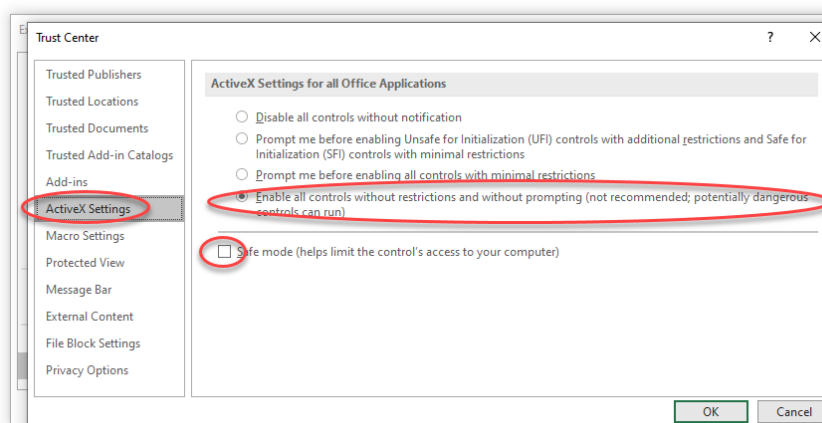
Trust Center

?

Trusted Publishers
Trusted Locations
Trusted Documents
Trusted Add-in Catalogs
Add-ins
ActiveX Settings
Macro Settings
Protected View
Message Bar
External Content
File Block Settings
Privacy Options

ActiveX Settings for all Office Applications

Disable all controls without notification

Prompt me before enabling Unsafe for Initialization (UFI) controls with additional restrictions and Safe for Initialization (SFI) controls with minimal restrictions

Prompt me before enabling all controls with minimal restrictions

Enable all controls without restrictions and without prompting (not recommended; potentially dangerous controls can run)

Safe mode (helps limit the control's access to your computer)

OK

Cancel